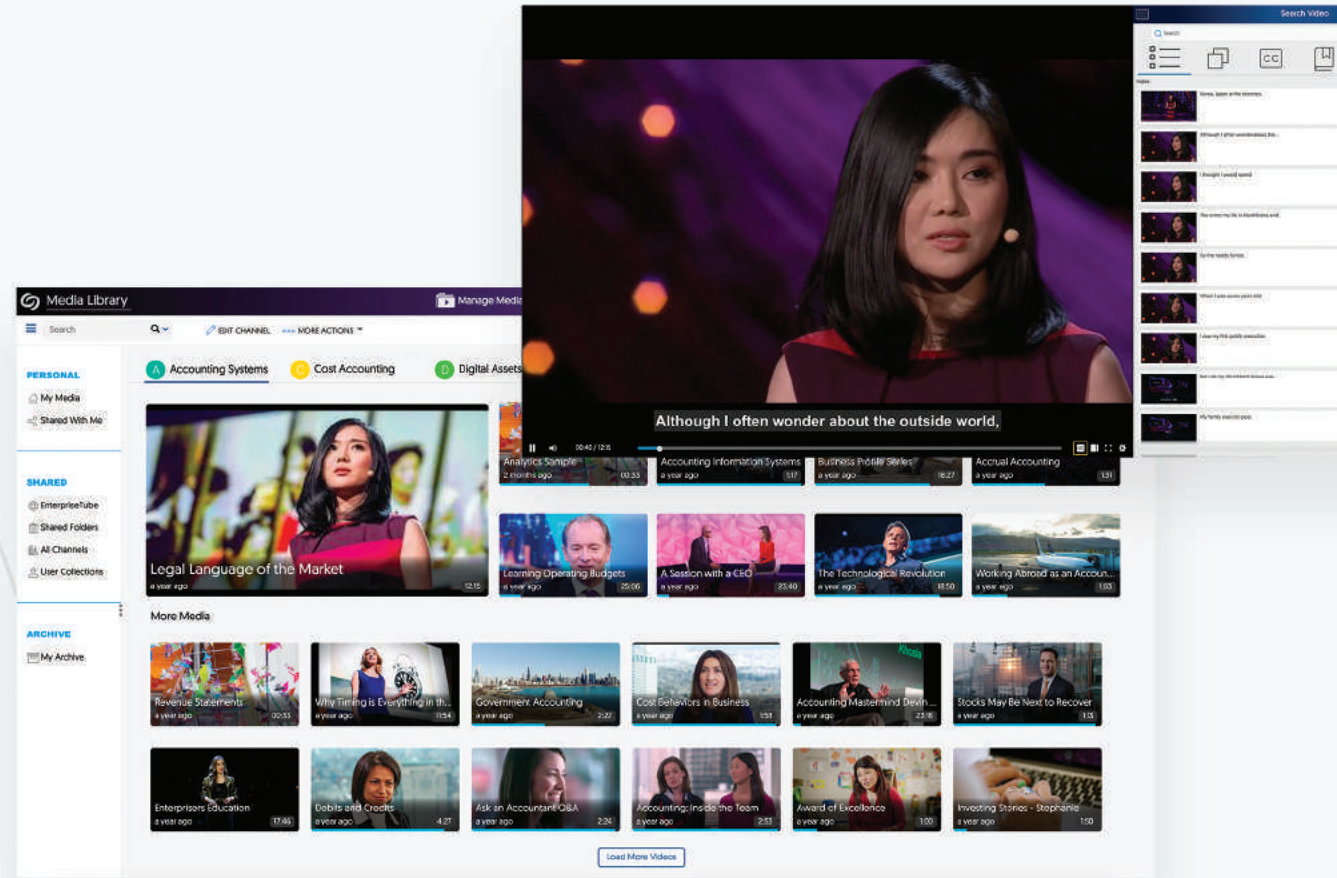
Media Library
Manage Media
Search
EDIT CHANNEL
MORE ACTIONS
PERSONAL
My Media
Shared With Me
SHARED
EnterpriseTube
Shared Folders
All Channels
User Collections
ARCHIVE
My Archive

A Accounting Systems
C Cost Accounting
D Digital Assets

Legal Language of the Market
a year ago 12:15
Analytics Sample
2 months ago 00:33
Accounting Information Systems
a year ago 1:17
Business Profile Series
a year ago 16:27
Accrual Accounting
a year ago 1:31
Learning Operating Budgets
a year ago 20:06
A Session with a CEO
a year ago 23:40
The Technological Revolution
a year ago 18:50
Working Abroad as an Accoun...
a year ago 1:03

More Media
Revenue Statements
a year ago 00:33
Why Timing is Everything in th...
a year ago 11:54
Government Accounting
a year ago 2:22
Cost Behaviors in Business
a year ago 1:53
Accounting Mastermind Devin ...
a year ago 23:16
Stocks May Be Next to Recover
a year ago 1:13
Enterprisors Education
a year ago 17:46
Debits and Credits
a year ago 4:27
Ask an Accountant Q&A
a year ago 2:24
Accounting: Inside the Team
a year ago 2:33
Award of Excellence
a year ago 1:00
Investing Stories - Stephanie
a year ago 1:50
Load More Videos

Although I often wonder about the outside world,
00:40 / 12:15

Search Video
Search
CC
Video
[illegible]
Although I often wondered about the...
I thought I would spend
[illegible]
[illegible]
When I was seven years old
I saw my first public execution
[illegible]
My family was not poor.